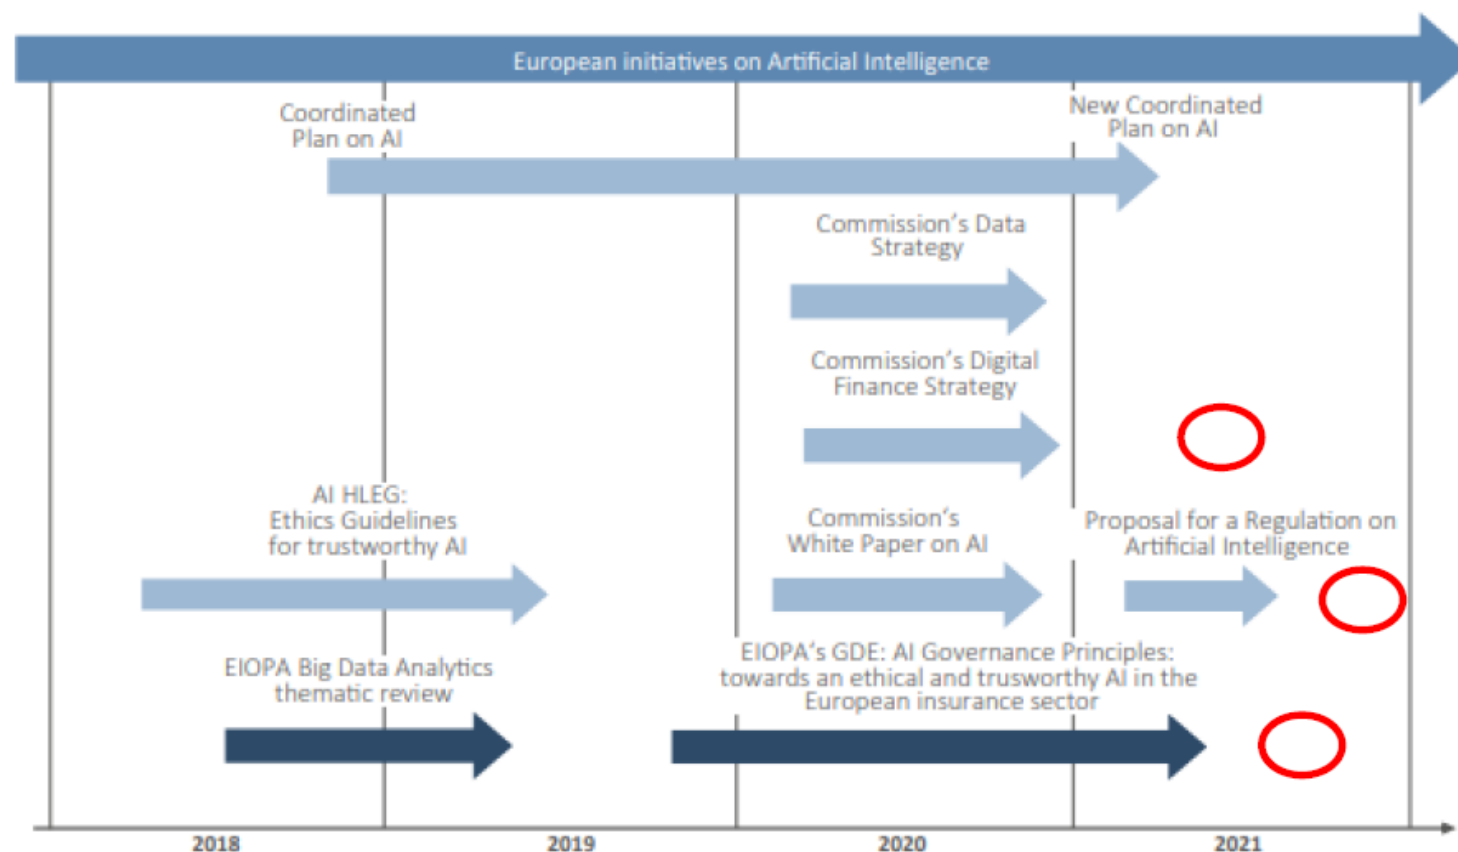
European initiatives on Artificial Intelligence

Coordinated Plan on AI

New Coordinated Plan on AI

Commission's Data Strategy

Commission's Digital Finance Strategy

AI HLEG: Ethics Guidelines for trustworthy AI

Commission's White Paper on AI

Proposal for a Regulation on Artificial Intelligence

EIOPA Big Data Analytics thematic review

EIOPA's GDE: AI Governance Principles: towards an ethical and trusworthy AI in the European insurance sector

2018

2019

2020

2021